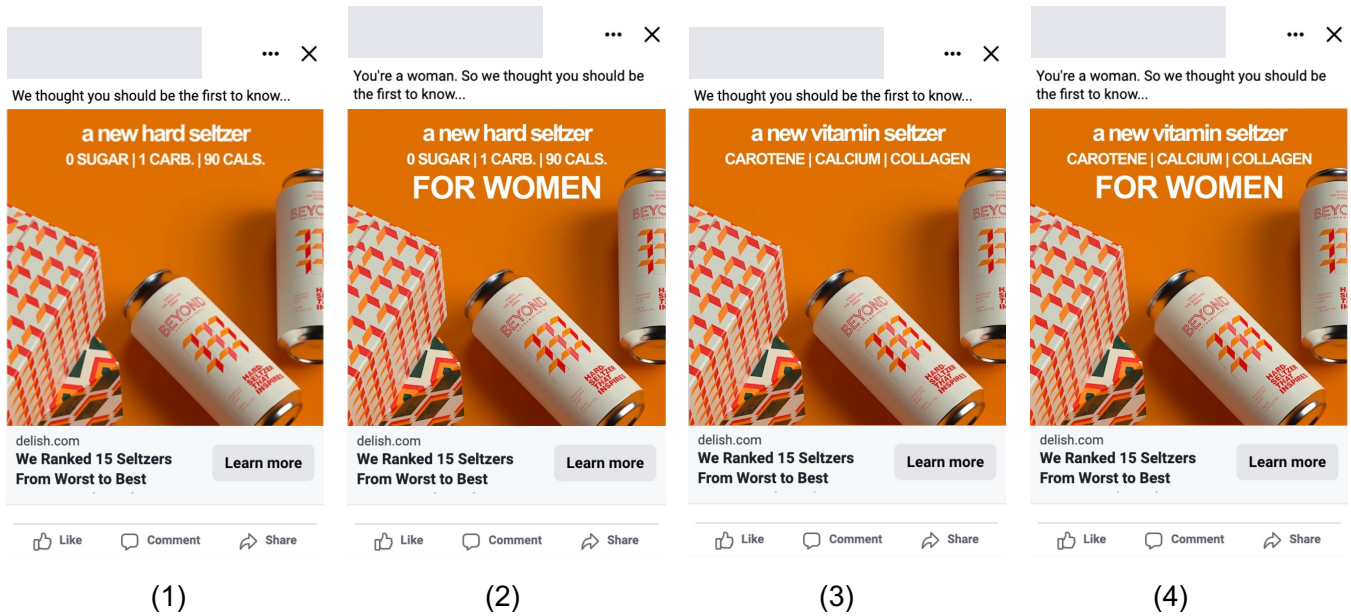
··· ✕

We thought you should be the first to know...

a new hard seltzer
0 SUGAR | 1 CARB. | 90 CALS.

BEYOND
HARD SELTZER THAT INSPIRES

delish.com
We Ranked 15 Seltzers From Worst to Best
Learn more

Like Comment Share

(1)

··· ✕

You're a woman. So we thought you should be the first to know...

a new hard seltzer
0 SUGAR | 1 CARB. | 90 CALS.
FOR WOMEN

BEYOND
HARD SELTZER THAT INSPIRES

delish.com
We Ranked 15 Seltzers From Worst to Best
Learn more

Like Comment Share

(2)

··· ✕

We thought you should be the first to know...

a new vitamin seltzer
CAROTENE | CALCIUM | COLLAGEN

BEYOND
HARD SELTZER THAT INSPIRES

delish.com
We Ranked 15 Seltzers From Worst to Best
Learn more

Like Comment Share

(3)

··· ✕

You're a woman. So we thought you should be the first to know...

a new vitamin seltzer
CAROTENE | CALCIUM | COLLAGEN
FOR WOMEN

BEYOND
HARD SELTZER THAT INSPIRES

delish.com
We Ranked 15 Seltzers From Worst to Best
Learn more

Like Comment Share

(4)